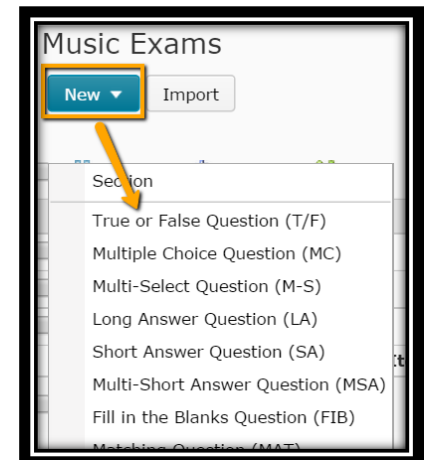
Music Exams

New ▼ Import

Section

True or False Question (T/F)

Multiple Choice Question (MC)

Multi-Select Question (M-S)

Long Answer Question (LA)

Short Answer Question (SA)

Multi-Short Answer Question (MSA)

Fill in the Blanks Question (FIB)

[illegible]